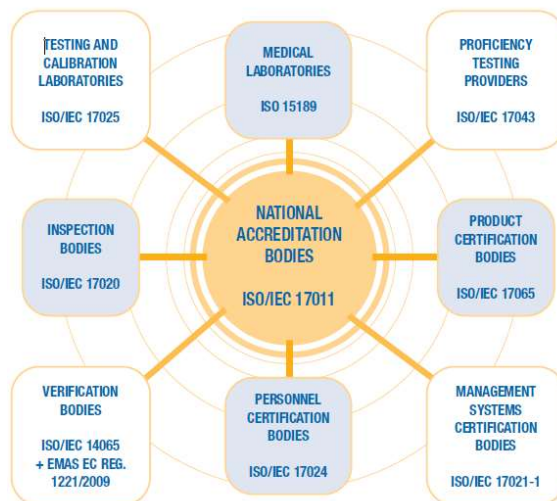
TESTING AND CALIBRATION LABORATORIES

ISO/IEC 17025

MEDICAL LABORATORIES

ISO 15189

PROFICIENCY TESTING PROVIDERS

ISO/IEC 17043

INSPECTION BODIES

ISO/IEC 17020

NATIONAL ACCREDITATION BODIES

ISO/IEC 17011

PRODUCT CERTIFICATION BODIES

ISO/IEC 17065

VERIFICATION BODIES

ISO/IEC 14065 + EMAS EC REG. 1221/2009

PERSONNEL CERTIFICATION BODIES

ISO/IEC 17024

MANAGEMENT SYSTEMS CERTIFICATION BODIES

ISO/IEC 17021-1